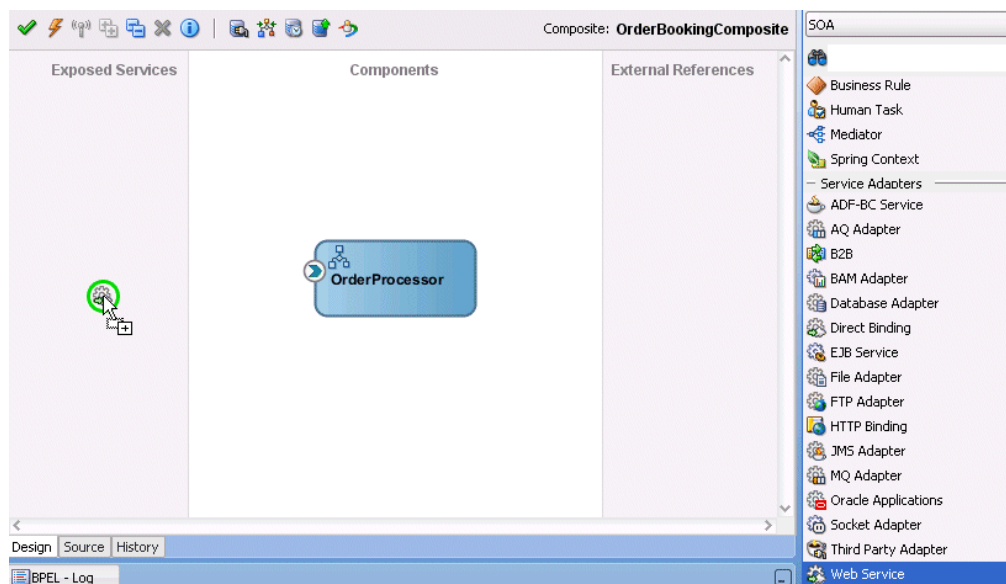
Composite: OrderBookingComposite

Exposed Services

Components

External References

OrderProcessor

Design Source History

BPEL - Log

SOA

Business Rule
Human Task
Mediator
Spring Context
Service Adapters
ADF-BC Service
AQ Adapter
B2B
BAM Adapter
Database Adapter
Direct Binding
EJB Service
File Adapter
FTP Adapter
HTTP Binding
JMS Adapter
MQ Adapter
Oracle Applications
Socket Adapter
Third Party Adapter
Web Service